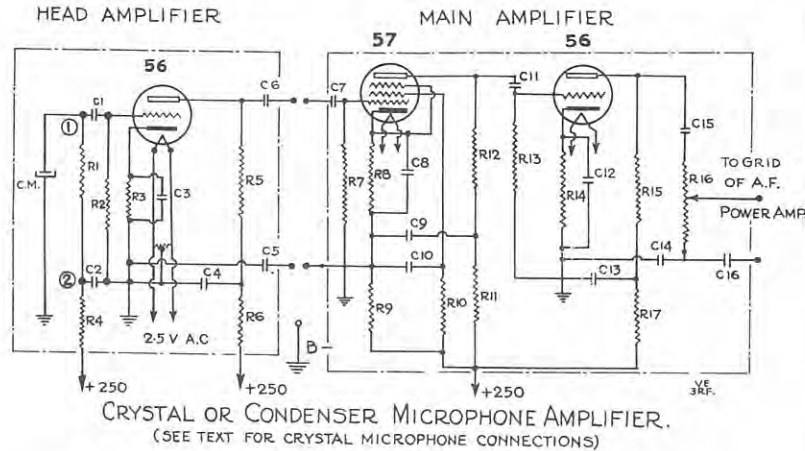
HEAD AMPLIFIER

MAIN AMPLIFIER

56

57

56

C1

①

C.M.

R1

R2

R3

C3

C6

C7

C11

C15

R5

R7

R8

C8

R12

R13

C12

R14

R15

R16

TO GRID OF A.F. POWER AMP

C9

C10

C5

C4

C2

②

R4

C14

C13

C16

R9

R10

R11

R17

R6

2·5 V A.C

B –

+250

+250

+250

VE 3RF.

CRYSTAL OR CONDENSER MICROPHONE AMPLIFIER.

(SEE TEXT FOR CRYSTAL MICROPHONE CONNECTIONS)